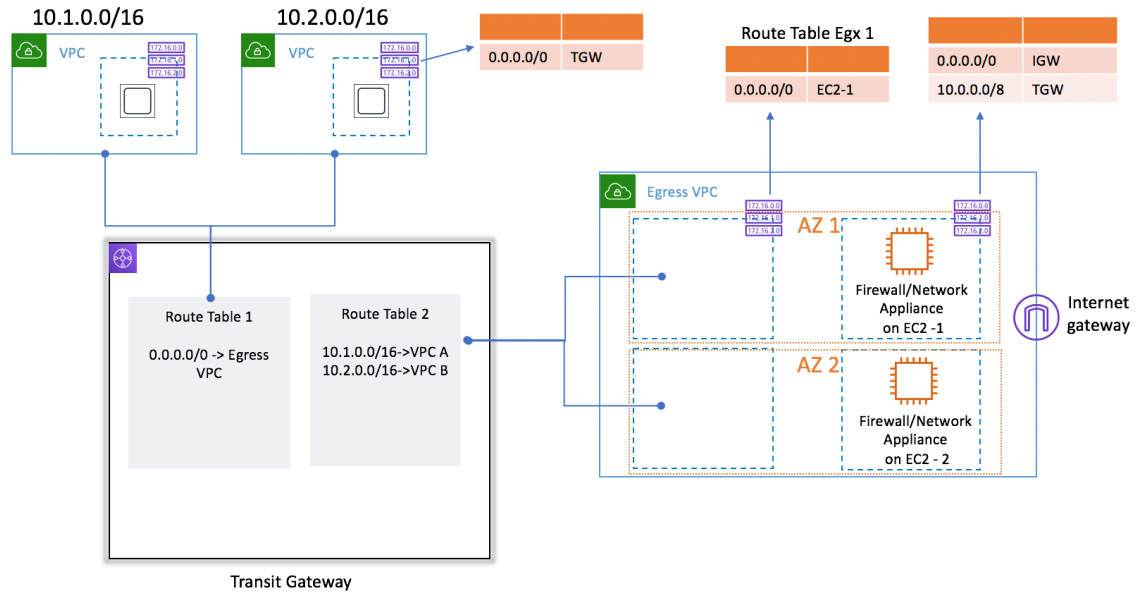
10.1.0.0/16

VPC

172.16.0.0
172.16.1.0
172.16.2.0

10.2.0.0/16

VPC

172.16.0.0
172.16.1.0
172.16.2.0

| | |
|---|---|
| 0.0.0.0/0 | TGW |

Route Table Egx 1

| | |
|---|---|
| 0.0.0.0/0 | EC2-1 |

| | |
|---|---|
| 0.0.0.0/0 | IGW |
| 10.0.0.0/8 | TGW |

Egress VPC

172.16.0.0
172.16.1.0
172.16.2.0

172.16.0.0
172.16.1.0
172.16.2.0

AZ 1

Firewall/Network Appliance on EC2 -1

Internet gateway

AZ 2

Firewall/Network Appliance on EC2 - 2

Route Table 1

0.0.0.0/0 -> Egress VPC

Route Table 2

10.1.0.0/16->VPC A
10.2.0.0/16->VPC B

Transit Gateway